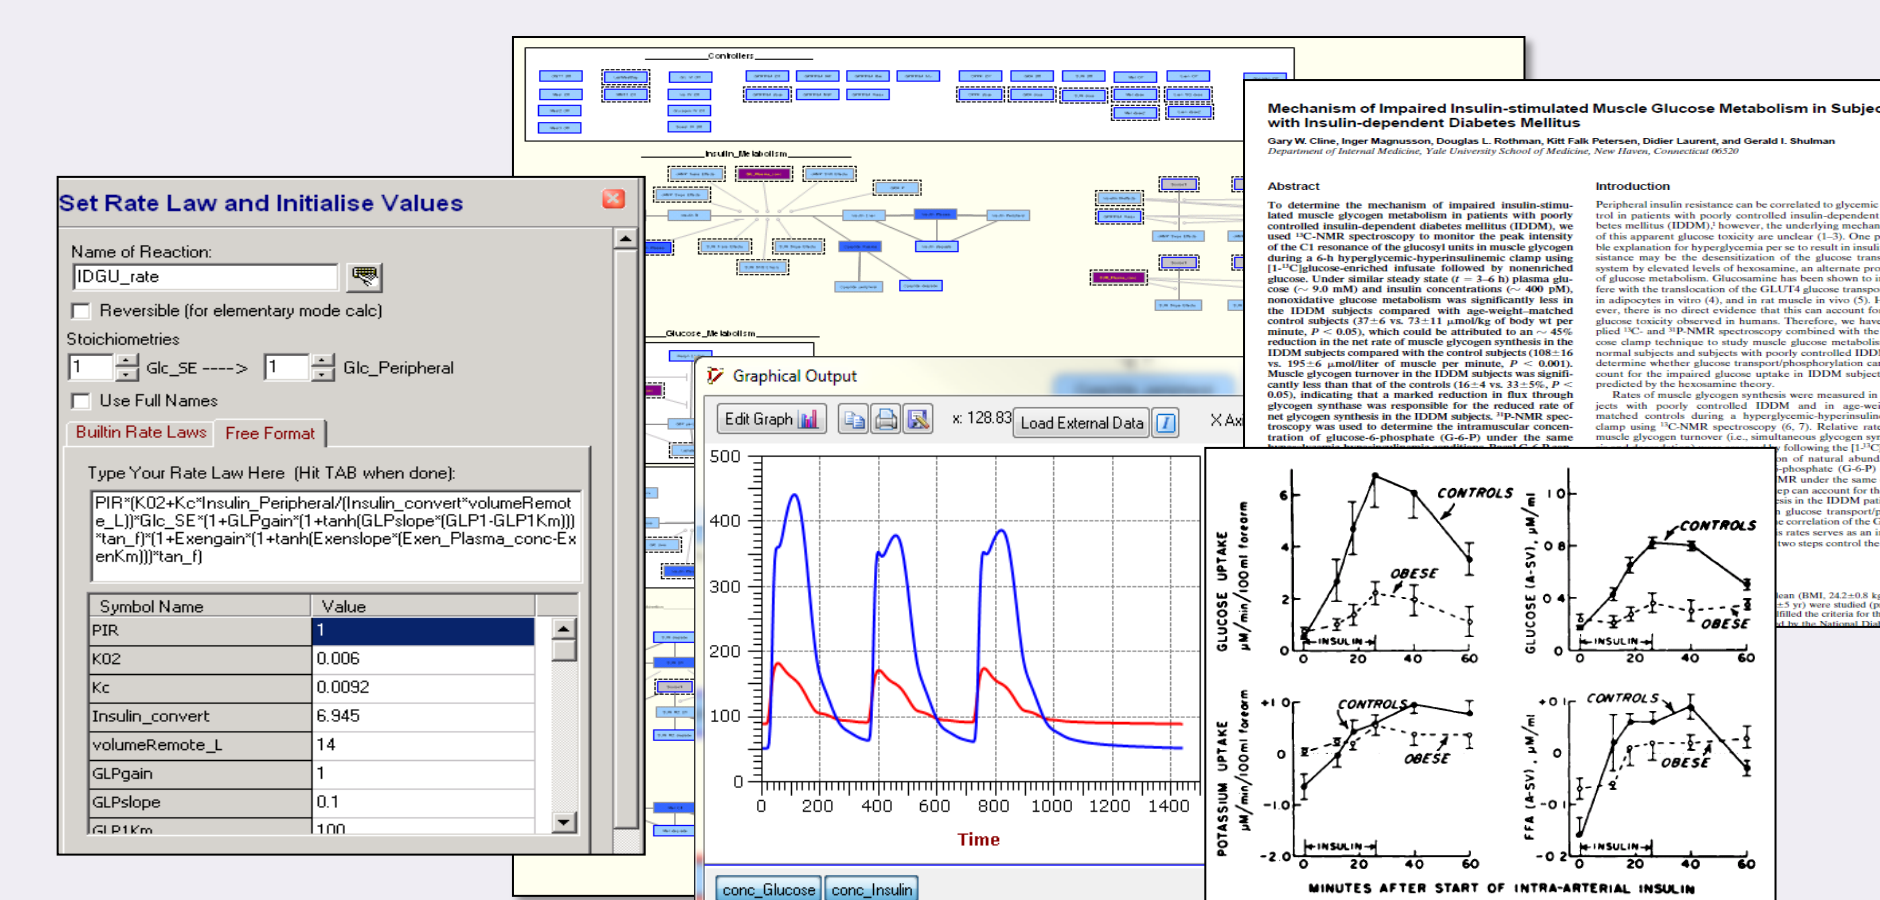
Controllers

Insulin_Metabolism

Glucose_Metabolism

Set Rate Law and Initialise Values

Name of Reaction:
IDGU_rate

Reversible (for elementary mode calc)

Stoichiometries

1 Glc_SE ----> 1 Glc_Peripheral

Use Full Names

Builtin Rate Laws | Free Format

Type Your Rate Law Here (Hit TAB when done):

PIR*(K02+Kc*Insulin_Peripheral/(Insulin_convert*volumeRemote_L))*Glc_SE*(1+GLPgain*(1+tanh(GLPslope*(GLP1-GLP1Km))*tan_f)*(1+Exengain*(1+tanh(Exenslope*(Exen_Plasma_conc-ExenKm)))*tan_f)

| Symbol Name | Value |
|---|---|
| PIR | 1 |
| K02 | 0.006 |
| Kc | 0.0092 |
| Insulin_convert | 6.945 |
| volumeRemote_L | 14 |
| GLPgain | 1 |
| GLPslope | 0.1 |
| GLP1Km | 100 |

Graphical Output

Edit Graph | x: 128.83 | Load External Data | X Ax

500
400
300
200
100
0
0 200 400 600 800 1000 1200 1400
Time

conc_Glucose | conc_Insulin

Mechanism of Impaired Insulin-stimulated Muscle Glucose Metabolism in Subjec with Insulin-dependent Diabetes Mellitus

Gary W. Cline, Inger Magnusson, Douglas L. Rothman, Kitt Falk Petersen, Didier Laurent, and Gerald I. Shulman
Department of Internal Medicine, Yale University School of Medicine, New Haven, Connecticut 06520

Abstract

To determine the mechanism of impaired insulin-stimulated muscle glycogen metabolism in patients with poorly controlled insulin-dependent diabetes mellitus (IDDM), we used $^{13}$C-NMR spectroscopy to monitor the peak intensity of the C1 resonance of the glucosyl units in muscle glycogen during a 6-h hyperglycemic-hyperinsulinemic clamp using [1-$^{13}$C]glucose-enriched infusate followed by nonenriched glucose. Under similar steady state ($t$ = 3–6 h) plasma glucose (~ 9.0 mM) and insulin concentrations (~ 400 pM), nonoxidative glucose metabolism was significantly less in the IDDM subjects compared with age-weight-matched control subjects (37±6 vs. 73±11 μmol/kg of body wt per minute, $P$ < 0.05), which could be attributed to an ~ 45% reduction in the net rate of muscle glycogen synthesis in the IDDM subjects compared with the control subjects (108±16 vs. 195±6 μmol/liter of muscle per minute, $P$ < 0.001). Muscle glycogen turnover in the IDDM subjects was significantly less than that of the controls (16±4 vs. 33±5%, $P$ < 0.05), indicating that a marked reduction in flux through glycogen synthase was responsible for the reduced rate of net glycogen synthesis in the IDDM subjects. $^{31}$P-NMR spectroscopy was used to determine the intracellular concentration of glucose-6-phosphate (G-6-P) under the same

Introduction

Peripheral insulin resistance can be correlated to glycemic control in patients with poorly controlled insulin-dependent diabetes mellitus (IDDM),$^1$ however, the underlying mechan of this apparent glucose toxicity are unclear (1–3). One p ble explanation for hyperglycemia per se to result in insuli sistance may be the desensitization of the glucose trans system by elevated levels of hexosamine, an alternate pro of glucose metabolism. Glucosamine has been shown to i fere with the translocation of the GLUT4 glucose transpo in adipocytes in vitro (4), and in rat muscle in vivo (5). H ever, there is no direct evidence that this can account fo glucose toxicity observed in humans. Therefore, we have plied $^{13}$C- and $^{31}$P-NMR spectroscopy combined with the cose clamp technique to study muscle glucose metabolis normal subjects and subjects with poorly controlled IDD determine whether glucose transport/phosphorylation ca count for the impaired glucose uptake in IDDM subject predicted by the hexosamine theory.
Rates of muscle glycogen synthesis were measured in jects with poorly controlled IDDM and in age-wei matched controls during a hyperglycemic-hyperinsulin clamp using $^{13}$C-NMR spectroscopy (6, 7). Relative rate muscle glycogen turnover (i.e., simultaneous glycogen syn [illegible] following the [1-$^{13}$C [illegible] of natural abund -phosphate (G-6-P) MR under the same ep can account for the sis in the IDDM pat glucose transport/p e correlation of the G s rates serves as an i two steps control the

lean (BMI, 24.2±0.8 kg ±5 yr) were studied ( filled the criteria for th by the National Diat

CONTROLS
OBESE
INSULIN
GLUCOSE UPTAKE μM/min/100ml forearm
6 4 2 0
0 20 40 60
GLUCOSE (A-SV), μM/ml
1.0 0.8 0.4 0
CONTROLS
OBESE
INSULIN
0 20 40 60
POTASSIUM UPTAKE μM/min/100ml forearm
+1.0 0 -1.0 -2.0
CONTROLS
OBESE
INSULIN
0 20 40 60
FFA (A-SV), μM/ml
+0.1 0 -0.1 -0.2
CONTROLS
OBESE
INSULIN
0 20 40 60
MINUTES AFTER START OF INTRA-ARTERIAL INSULIN